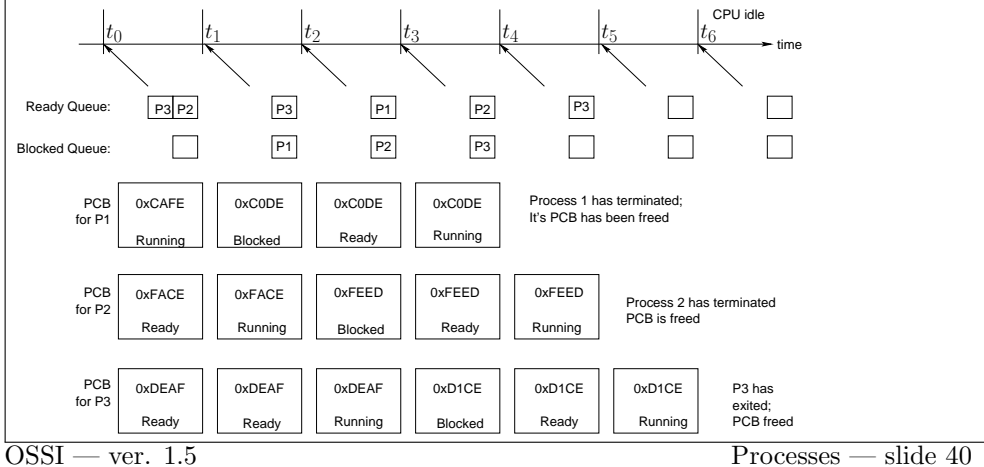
CPU idle

$t_0$ $t_1$ $t_2$ $t_3$ $t_4$ $t_5$ $t_6$ time

Ready Queue: P3 P2 P3 P1 P2 P3

Blocked Queue: P1 P2 P3

PCB for P1 0xCAFE Running 0xC0DE Blocked 0xC0DE Ready 0xC0DE Running Process 1 has terminated; It's PCB has been freed

PCB for P2 0xFACE Ready 0xFACE Running 0xFEED Blocked 0xFEED Ready 0xFEED Running Process 2 has terminated PCB is freed

PCB for P3 0xDEAF Ready 0xDEAF Ready 0xDEAF Running 0xD1CE Blocked 0xD1CE Ready 0xD1CE Running P3 has exited; PCB freed

OSSI — ver. 1.5 Processes — slide 40